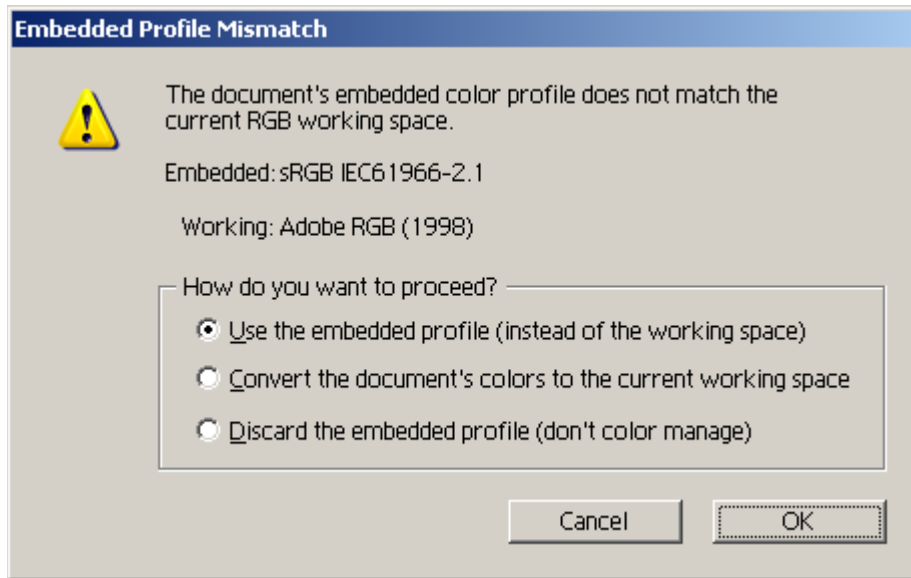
Embedded Profile Mismatch

The document's embedded color profile does not match the current RGB working space.

Embedded: sRGB IEC61966-2.1

Working: Adobe RGB (1998)

How do you want to proceed?

Use the embedded profile (instead of the working space)

Convert the document's colors to the current working space

Discard the embedded profile (don't color manage)

Cancel

OK